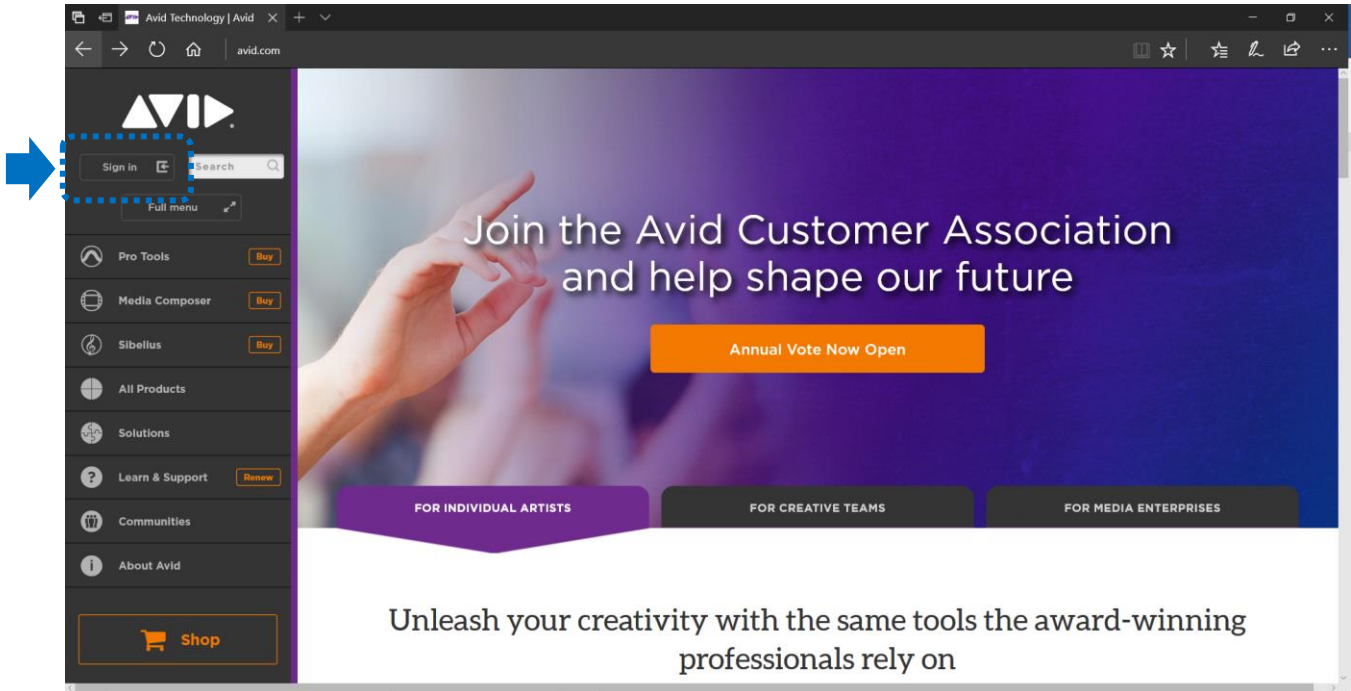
Avid Technology | Avid

avid.com

AVID

Sign in

Search

Full menu

Pro Tools Buy

Media Composer Buy

Sibelius Buy

All Products

Solutions

Learn & Support Renew

Communities

About Avid

Shop

Join the Avid Customer Association and help shape our future

Annual Vote Now Open

FOR INDIVIDUAL ARTISTS

FOR CREATIVE TEAMS

FOR MEDIA ENTERPRISES

Unleash your creativity with the same tools the award-winning professionals rely on